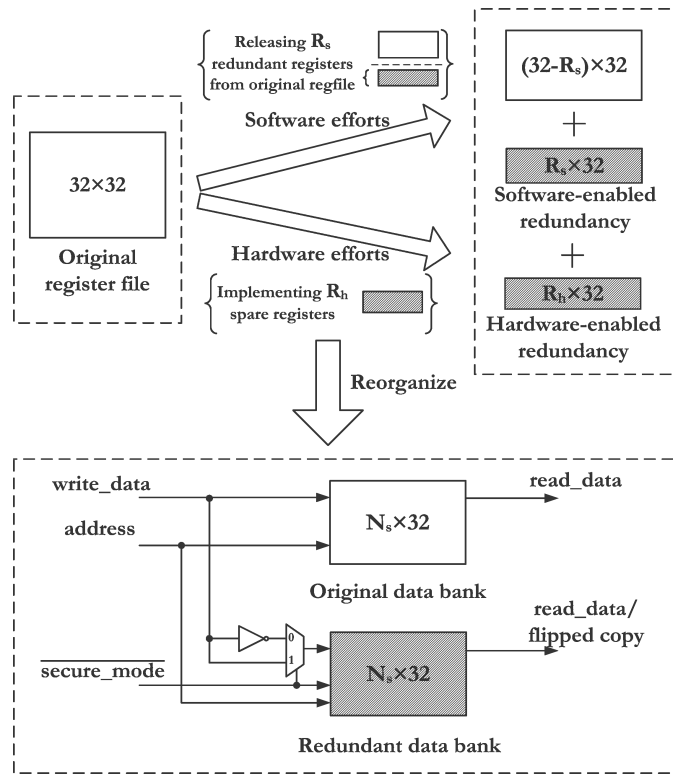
32×32

Original register file

Releasing $R_s$ redundant registers from original regfile

Software efforts

Hardware efforts

Implementing $R_h$ spare registers

$(32-R_s)\times32$

+

$R_s\times32$

Software-enabled redundancy

+

$R_h\times32$

Hardware-enabled redundancy

Reorganize

write_data

address

$\overline{\text{secure\_mode}}$

$N_s\times32$

Original data bank

read_data

0

1

$N_s\times32$

read_data/ flipped copy

Redundant data bank